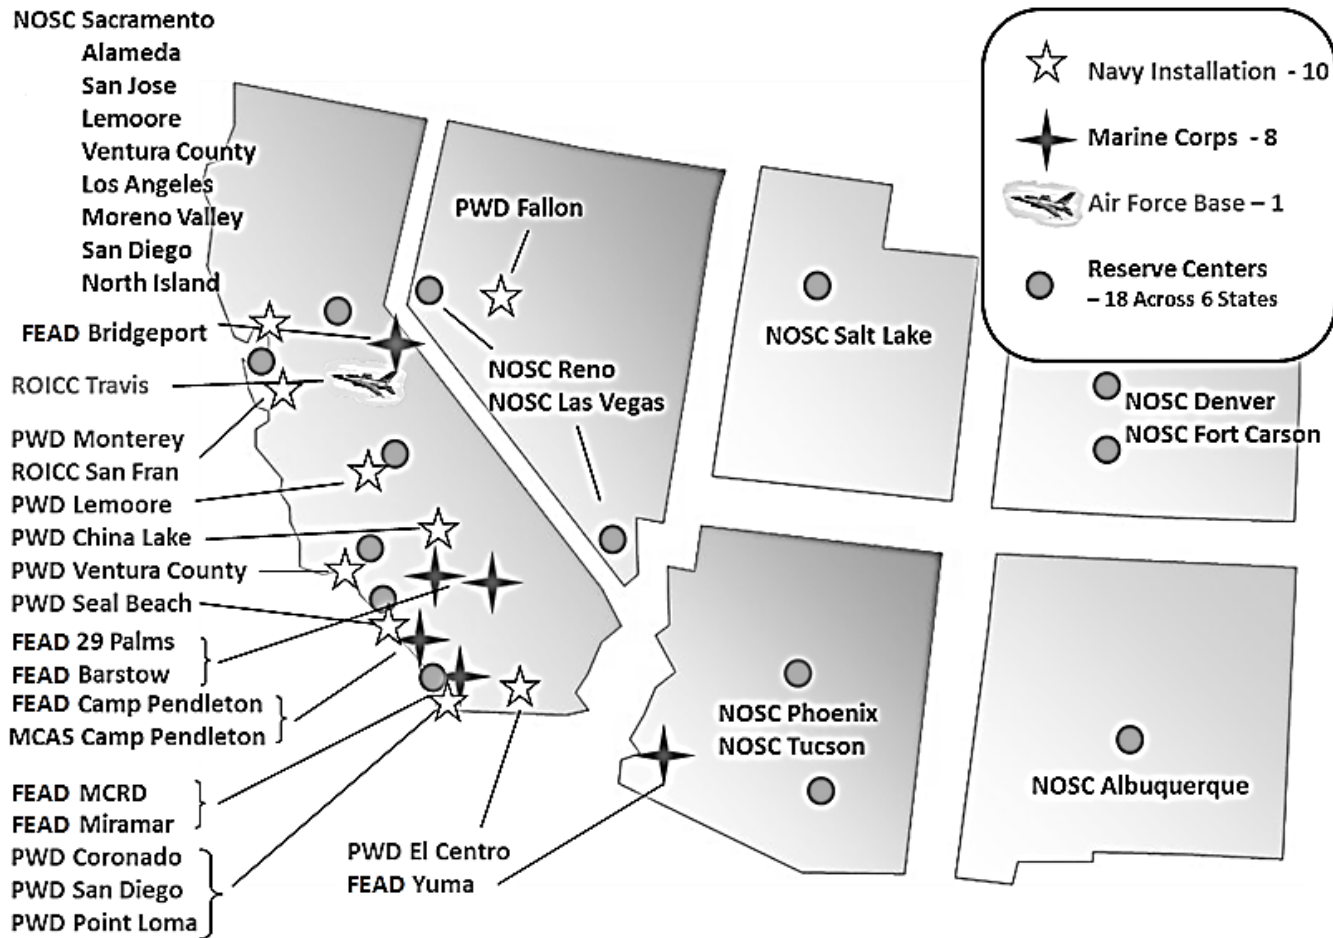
NOSC Sacramento
Alameda
San Jose
Lemoore
Ventura County
Los Angeles
Moreno Valley
San Diego
North Island

Navy Installation - 10
Marine Corps - 8
Air Force Base – 1
Reserve Centers
– 18 Across 6 States

PWD Fallon

FEAD Bridgeport
ROICC Travis

NOSC Reno
NOSC Las Vegas

NOSC Salt Lake

NOSC Denver
NOSC Fort Carson

PWD Monterey
ROICC San Fran
PWD Lemoore
PWD China Lake
PWD Ventura County
PWD Seal Beach
FEAD 29 Palms
FEAD Barstow
FEAD Camp Pendleton
MCAS Camp Pendleton

NOSC Phoenix
NOSC Tucson

NOSC Albuquerque

FEAD MCRD
FEAD Miramar
PWD Coronado
PWD San Diego
PWD Point Loma

PWD El Centro
FEAD Yuma